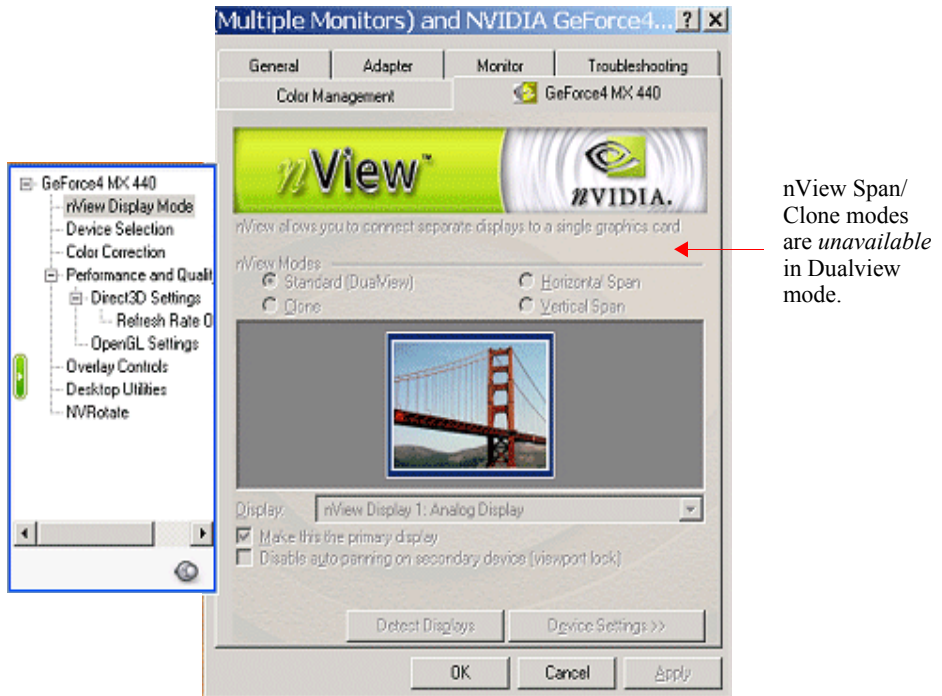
Multiple Monitors) and NVIDIA GeForce4... ? X

General | Adapter | Monitor | Troubleshooting
Color Management | GeForce4 MX 440

nView™

NVIDIA.

nView allows you to connect separate displays to a single graphics card

nView Modes
Standard (DualView)
Clone
Horizontal Span
Vertical Span

Display: nView Display 1: Analog Display

Make this the primary display
Disable auto panning on secondary device (viewport lock)

Detect Displays
Device Settings >>

OK
Cancel
Apply

GeForce4 MX 440
nView Display Mode
Device Selection
Color Correction
Performance and Qualit
Direct3D Settings
Refresh Rate O
OpenGL Settings
Overlay Controls
Desktop Utilities
NVRotate

nView Span/ Clone modes are *unavailable* in Dualview mode.